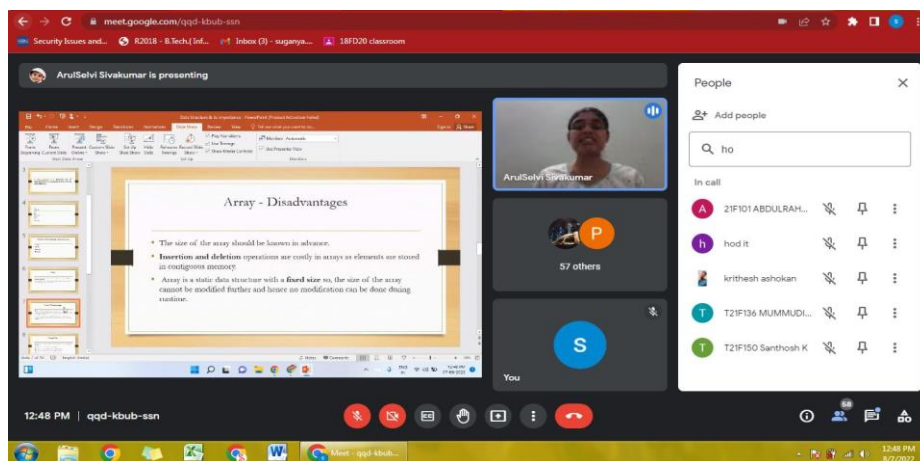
meet.google.com/qqd-kbub-ssn

Security Issues and... R2018 - B.Tech.( Inf... Inbox (3) - suganya... 18FD20 classroom

ArulSelvi Sivakumar is presenting

Array - Disadvantages

• The size of the array should be known in advance.

• Insertion and deletion operations are costly in arrays as elements are stored in contiguous memory.

• Array is a static data structure with a fixed size so, the size of the array cannot be modified further and hence no modification can be done during runtime.

ArulSelvi Sivakumar

P

57 others

S

You

People

Add people

ho

In call

A 21F101 ABDULRAH...

h hod it

krithesh ashokan

T T21F136 MUMMUDI...

T T21F150 Santhosh K

12:48 PM | qqd-kbub-ssn

58

Meet - qqd-kbub...

12:48 PM
8/7/2022